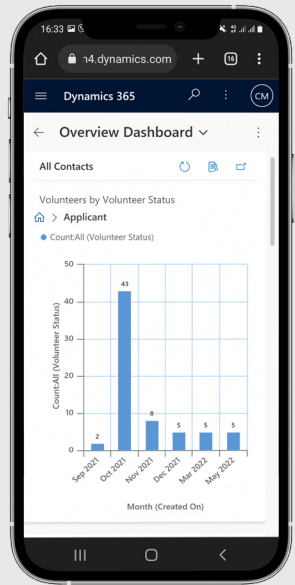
16:33

n4.dynamics.com

16

Dynamics 365

CM

Overview Dashboard

All Contacts

Volunteers by Volunteer Status

Applicant

Count:All (Volunteer Status)

50
40
30
20
10
0

2
43
8
5
5
5

Count:All (Volunteer Status)

Sep 2021
Oct 2021
Nov 2021
Dec 2021
Mar 2022
May 2022

Month (Created On)